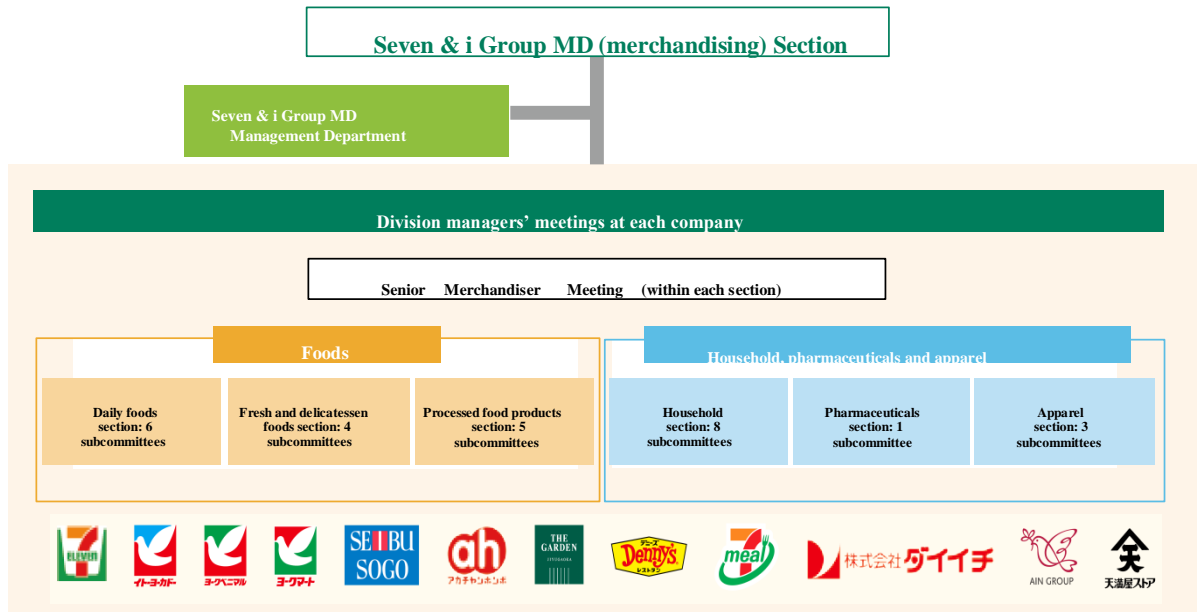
Seven & i Group MD (merchandising) Section

Seven & i Group MD Management Department

Division managers' meetings at each company

Senior Merchandiser Meeting (within each section)

Foods

Daily foods section: 6 subcommittees

Fresh and delicatessen foods section: 4 subcommittees

Processed food products section: 5 subcommittees

Household, pharmaceuticals and apparel

Household section: 8 subcommittees

Pharmaceuticals section: 1 subcommittee

Apparel section: 3 subcommittees

ELEVEN イトーヨーカドー ヨークベニマル ヨークマート SEIBU SOGO ah アカチャンホンポ THE GARDEN Denny's レストラン 7 meal 株式会社ダイイチ AIN GROUP 天満屋ストア